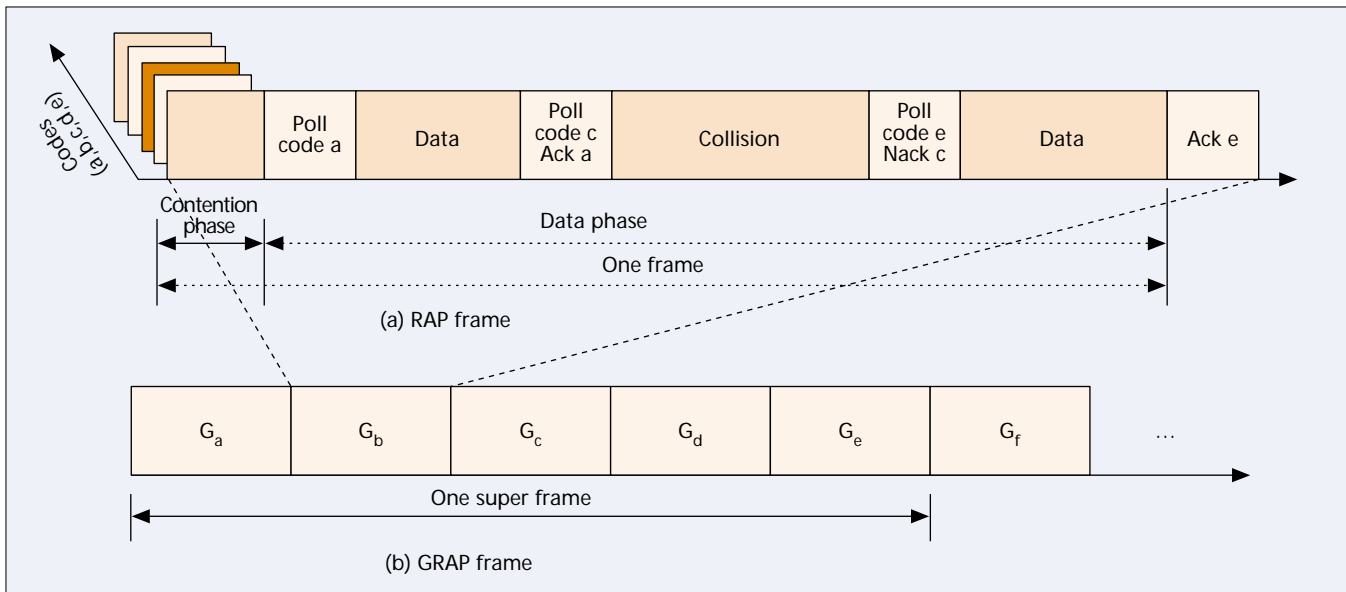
Codes (a,b,c,d,e)

Poll code a

Data

Poll code c Ack a

Collision

Poll code e Nack c

Data

Ack e

Contention phase

Data phase

One frame

(a) RAP frame

$G_a$

$G_b$

$G_c$

$G_d$

$G_e$

$G_f$

...

One super frame

(b) GRAP frame